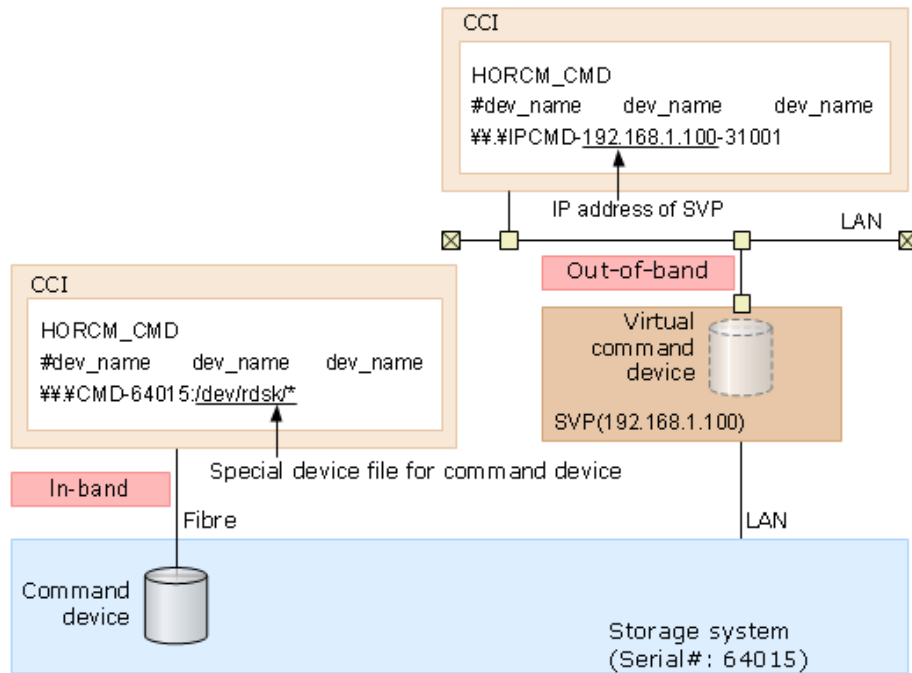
CCI

HORCM_CMD
#dev_name dev_name dev_name
¥¥.¥IPCMD-192.168.1.100-31001

IP address of SVP

LAN

Out-of-band

Virtual command device

SVP(192.168.1.100)

CCI

HORCM_CMD
#dev_name dev_name dev_name
¥¥¥CMD-64015:/dev/rdsk/*

Special device file for command device

In-band

Fibre

LAN

Command device

Storage system
(Serial#: 64015)